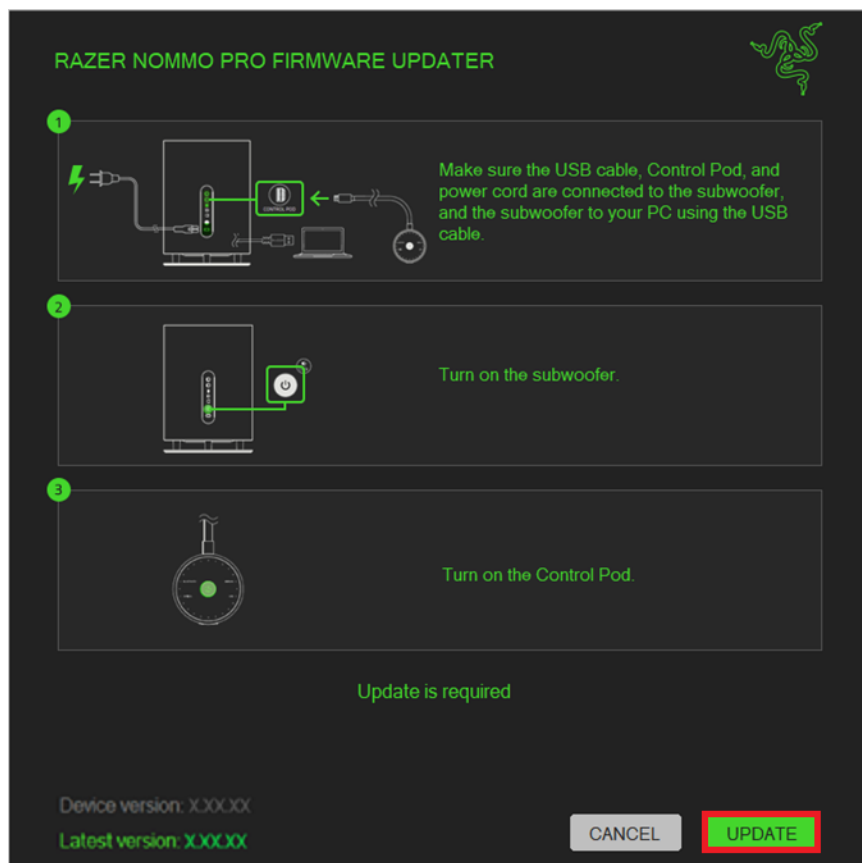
RAZER NOMMO PRO FIRMWARE UPDATER

1

CONTROL POD

Make sure the USB cable, Control Pod, and power cord are connected to the subwoofer, and the subwoofer to your PC using the USB cable.

2

Turn on the subwoofer.

3

Turn on the Control Pod.

Update is required

Device version: X.XX.XX

Latest version: X.XX.XX

CANCEL

UPDATE